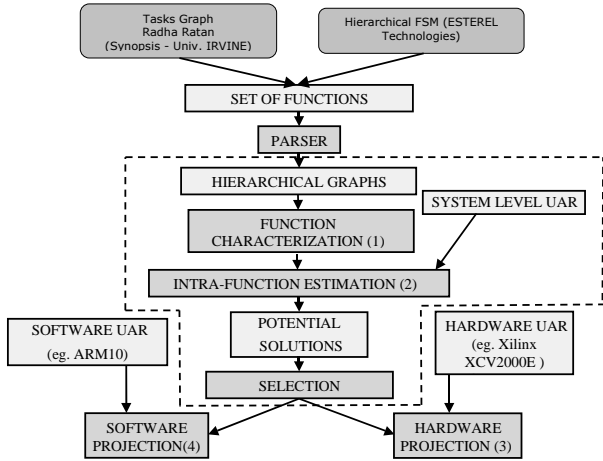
Tasks Graph
Radha Ratan
(Synopsis - Univ. IRVINE)

Hierarchical FSM (ESTEREL Technologies)

SET OF FUNCTIONS

PARSER

HIERARCHICAL GRAPHS

SYSTEM LEVEL UAR

FUNCTION CHARACTERIZATION (1)

INTRA-FUNCTION ESTIMATION (2)

SOFTWARE UAR
(eg. ARM10)

POTENTIAL SOLUTIONS

HARDWARE UAR
(eg. Xilinx XCV2000E )

SELECTION

SOFTWARE PROJECTION(4)

HARDWARE PROJECTION (3)